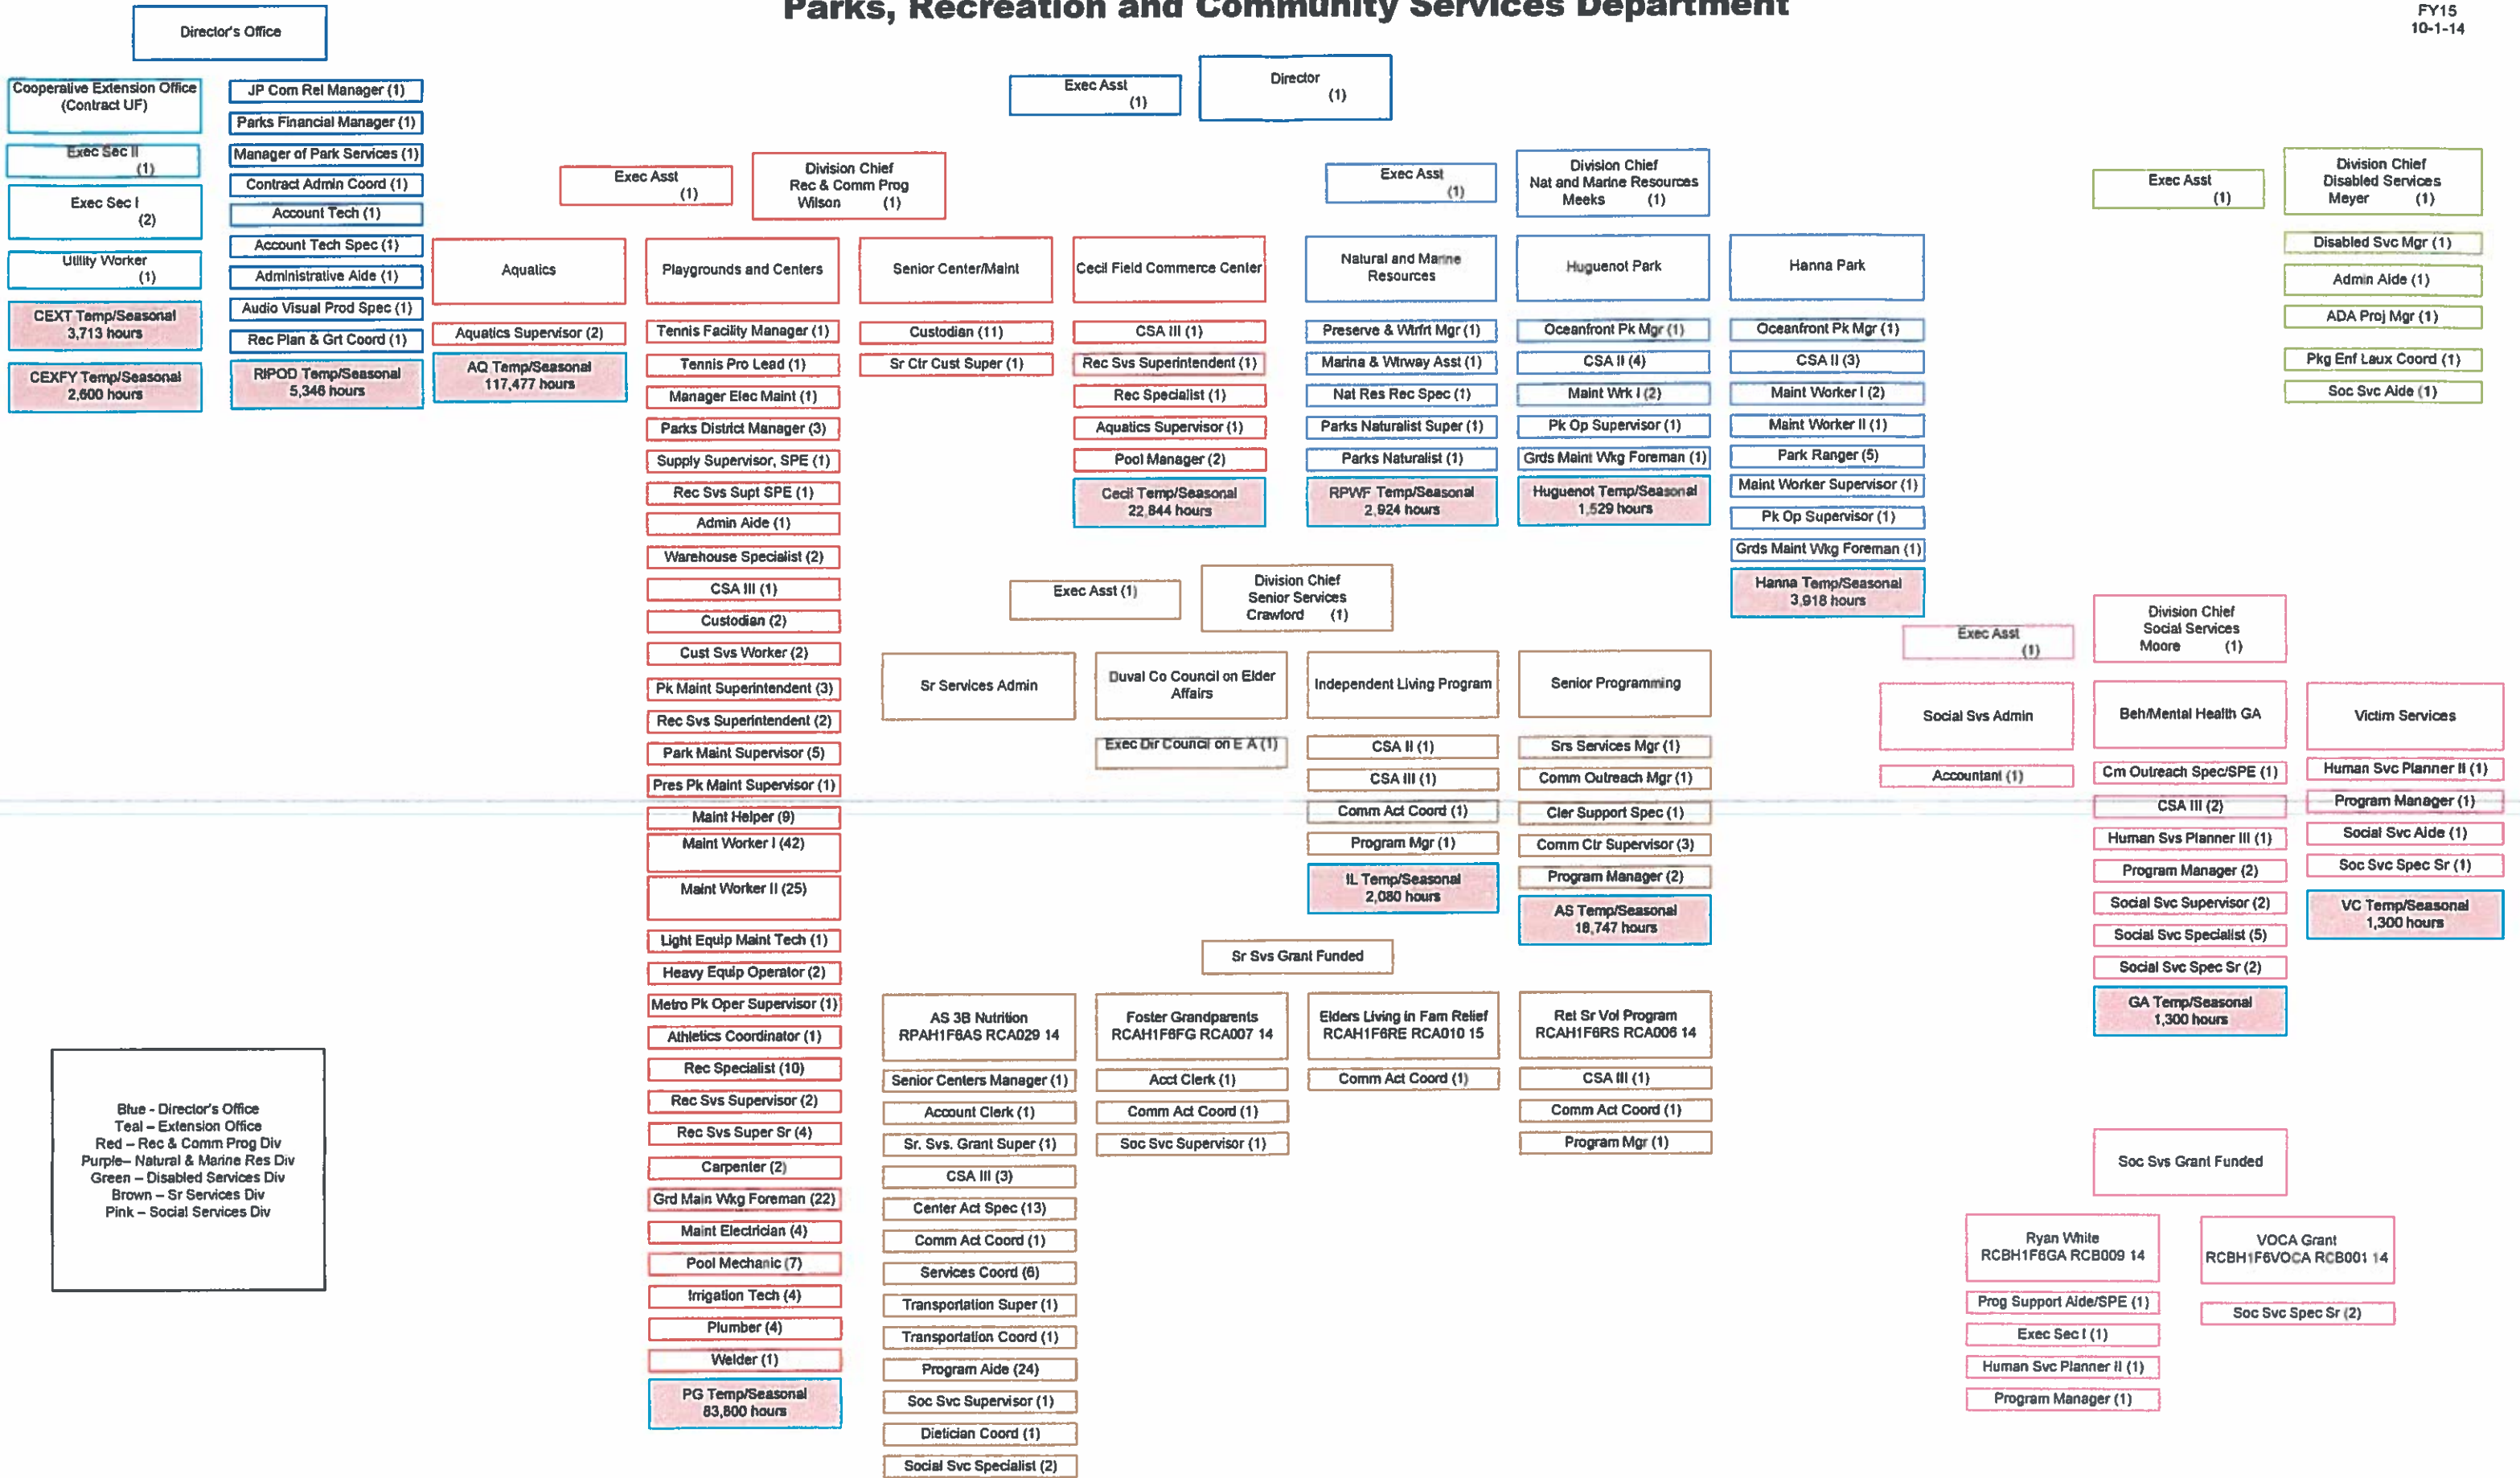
Parks, Recreation and Community Services Department

FY15
10-1-14

Director's Office

Cooperative Extension Office (Contract UF)

Exec Sec II (1)

Exec Sec I (2)

Utility Worker (1)

CEXT Temp/Seasonal 3,713 hours

CEXFY Temp/Seasonal 2,600 hours

JP Com Rel Manager (1)
Parks Financial Manager (1)
Manager of Park Services (1)
Contract Admin Coord (1)
Account Tech (1)
Account Tech Spec (1)
Administrative Aide (1)
Audio Visual Prod Spec (1)
Rec Plan & Grt Coord (1)
RIPOD Temp/Seasonal 5,348 hours

Exec Asst (1)

Director (1)

Exec Asst (1)

Division Chief Rec & Comm Prog Wilson (1)

Aquatics
Aquatics Supervisor (2)
AQ Temp/Seasonal 117,477 hours

Playgrounds and Centers
Tennis Facility Manager (1)
Tennis Pro Lead (1)
Manager Elec Maint (1)
Parks District Manager (3)
Supply Supervisor, SPE (1)
Rec Svs Supt SPE (1)
Admin Aide (1)
Warehouse Specialist (2)
CSA III (1)
Custodian (2)
Cust Svs Worker (2)
Pk Maint Superintendent (3)
Rec Svs Superintendent (2)
Park Maint Supervisor (5)
Pres Pk Maint Supervisor (1)
Maint Helper (9)
Maint Worker I (42)
Maint Worker II (25)
Light Equip Maint Tech (1)
Heavy Equip Operator (2)
Metro Pk Oper Supervisor (1)
Athletics Coordinator (1)
Rec Specialist (10)
Rec Svs Supervisor (2)
Rec Svs Super Sr (4)
Carpenter (2)
Grd Main Wkg Foreman (22)
Maint Electrician (4)
Pool Mechanic (7)
Irrigation Tech (4)
Plumber (4)
Welder (1)
PG Temp/Seasonal 83,800 hours

Senior Center/Maint
Custodian (11)
Sr Ctr Cust Super (1)

Cecil Field Commerce Center
CSA III (1)
Rec Svs Superintendent (1)
Rec Specialist (1)
Aquatics Supervisor (1)
Pool Manager (2)
Cecil Temp/Seasonal 22,844 hours

Exec Asst (1)

Division Chief Nat and Marine Resources Meeks (1)

Natural and Marine Resources
Preserve & Wtrfrt Mgr (1)
Marina & Wtrway Asst (1)
Nat Res Rec Spec (1)
Parks Naturalist Super (1)
Parks Naturalist (1)
RPWF Temp/Seasonal 2,924 hours

Huguenot Park
Oceanfront Pk Mgr (1)
CSA II (4)
Maint Wrk I (2)
Pk Op Supervisor (1)
Grds Maint Wkg Foreman (1)
Huguenot Temp/Seasonal 1,529 hours

Hanna Park
Oceanfront Pk Mgr (1)
CSA II (3)
Maint Worker I (2)
Maint Worker II (1)
Park Ranger (5)
Maint Worker Supervisor (1)
Pk Op Supervisor (1)
Grds Maint Wkg Foreman (1)
Hanna Temp/Seasonal 3,918 hours

Exec Asst (1)

Division Chief Disabled Services Meyer (1)
Disabled Svc Mgr (1)
Admin Aide (1)
ADA Proj Mgr (1)
Pkg Enf Laux Coord (1)
Soc Svc Aide (1)

Exec Asst (1)

Division Chief Senior Services Crawford (1)

Sr Services Admin

Duval Co Council on Elder Affairs
Exec Dir Council on E A (1)

Independent Living Program
CSA II (1)
CSA III (1)
Comm Act Coord (1)
Program Mgr (1)
IL Temp/Seasonal 2,080 hours

Senior Programming
Srs Services Mgr (1)
Comm Outreach Mgr (1)
Cler Support Spec (1)
Comm Ctr Supervisor (3)
Program Manager (2)
AS Temp/Seasonal 18,747 hours

Sr Svs Grant Funded

AS 3B Nutrition RPAH1F6AS RCA029 14
Senior Centers Manager (1)
Account Clerk (1)
Sr. Svs. Grant Super (1)
CSA III (3)
Center Act Spec (13)
Comm Act Coord (1)
Services Coord (6)
Transportation Super (1)
Transportation Coord (1)
Program Aide (24)
Soc Svc Supervisor (1)
Dietician Coord (1)
Social Svc Specialist (2)

Foster Grandparents RCAH1F6FG RCA007 14
Acct Clerk (1)
Comm Act Coord (1)
Soc Svc Supervisor (1)

Elders Living in Fam Relief RCAH1F6RE RCA010 15
Comm Act Coord (1)

Ret Sr Vol Program RCAH1F6RS RCA006 14
CSA III (1)
Comm Act Coord (1)
Program Mgr (1)

Exec Asst (1)

Division Chief Social Services Moore (1)

Social Svs Admin
Accountant (1)

Beh/Mental Health GA
Cm Outreach Spec/SPE (1)
CSA III (2)
Human Svs Planner III (1)
Program Manager (2)
Social Svc Supervisor (2)
Social Svc Specialist (5)
Social Svc Spec Sr (2)
GA Temp/Seasonal 1,300 hours

Victim Services
Human Svc Planner II (1)
Program Manager (1)
Social Svc Aide (1)
Soc Svc Spec Sr (1)
VC Temp/Seasonal 1,300 hours

Soc Svs Grant Funded

Ryan White RCBH1F6GA RCB009 14
Prog Support Aide/SPE (1)
Exec Sec I (1)
Human Svc Planner II (1)
Program Manager (1)

VOCA Grant RCBH1F6VOCA RCB001 14
Soc Svc Spec Sr (2)

Blue - Director's Office
Teal – Extension Office
Red – Rec & Comm Prog Div
Purple– Natural & Marine Res Div
Green – Disabled Services Div
Brown – Sr Services Div
Pink – Social Services Div